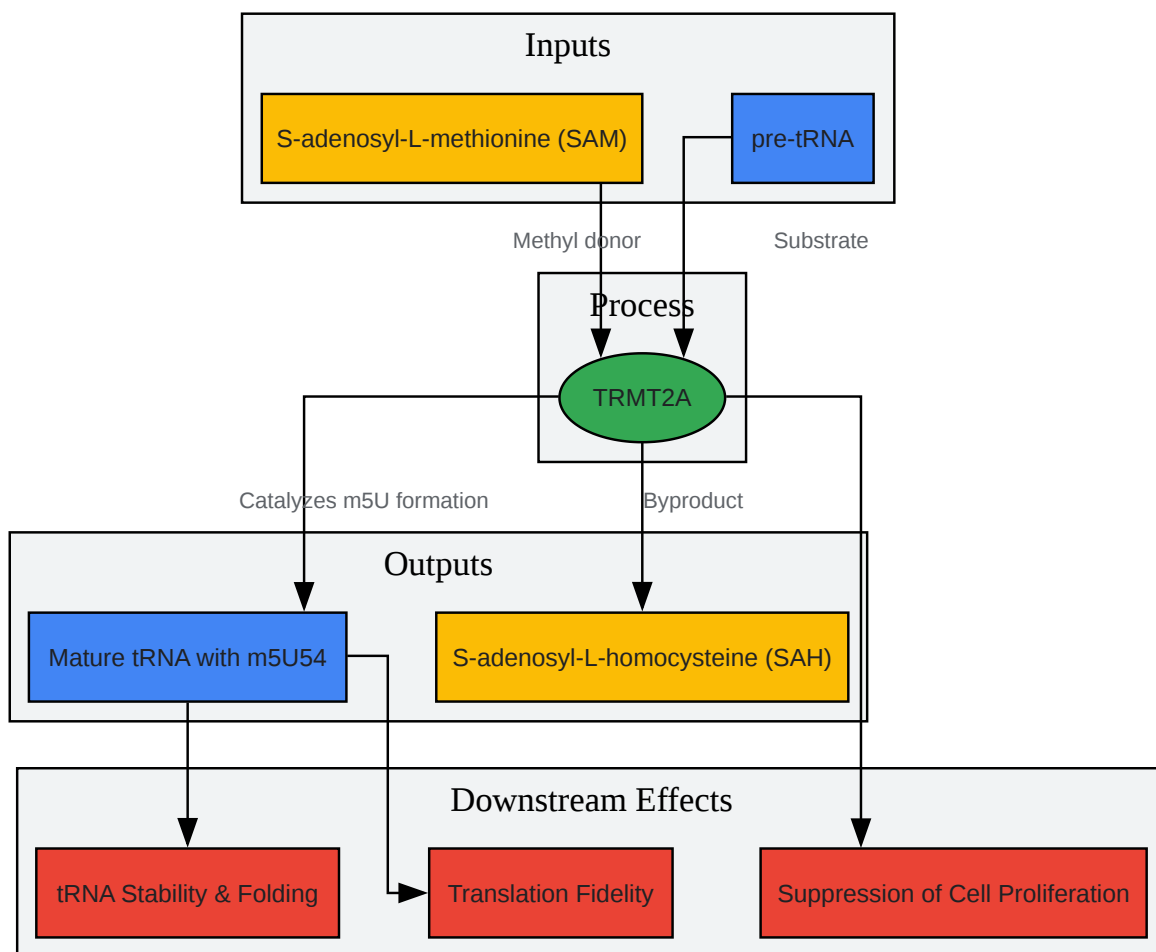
Inputs

S-adenosyl-L-methionine (SAM)

pre-tRNA

Methyl donor

Substrate

Process

TRMT2A

Catalyzes m5U formation

Byproduct

Outputs

Mature tRNA with m5U54

S-adenosyl-L-homocysteine (SAH)

Downstream Effects

tRNA Stability & Folding

Translation Fidelity

Suppression of Cell Proliferation